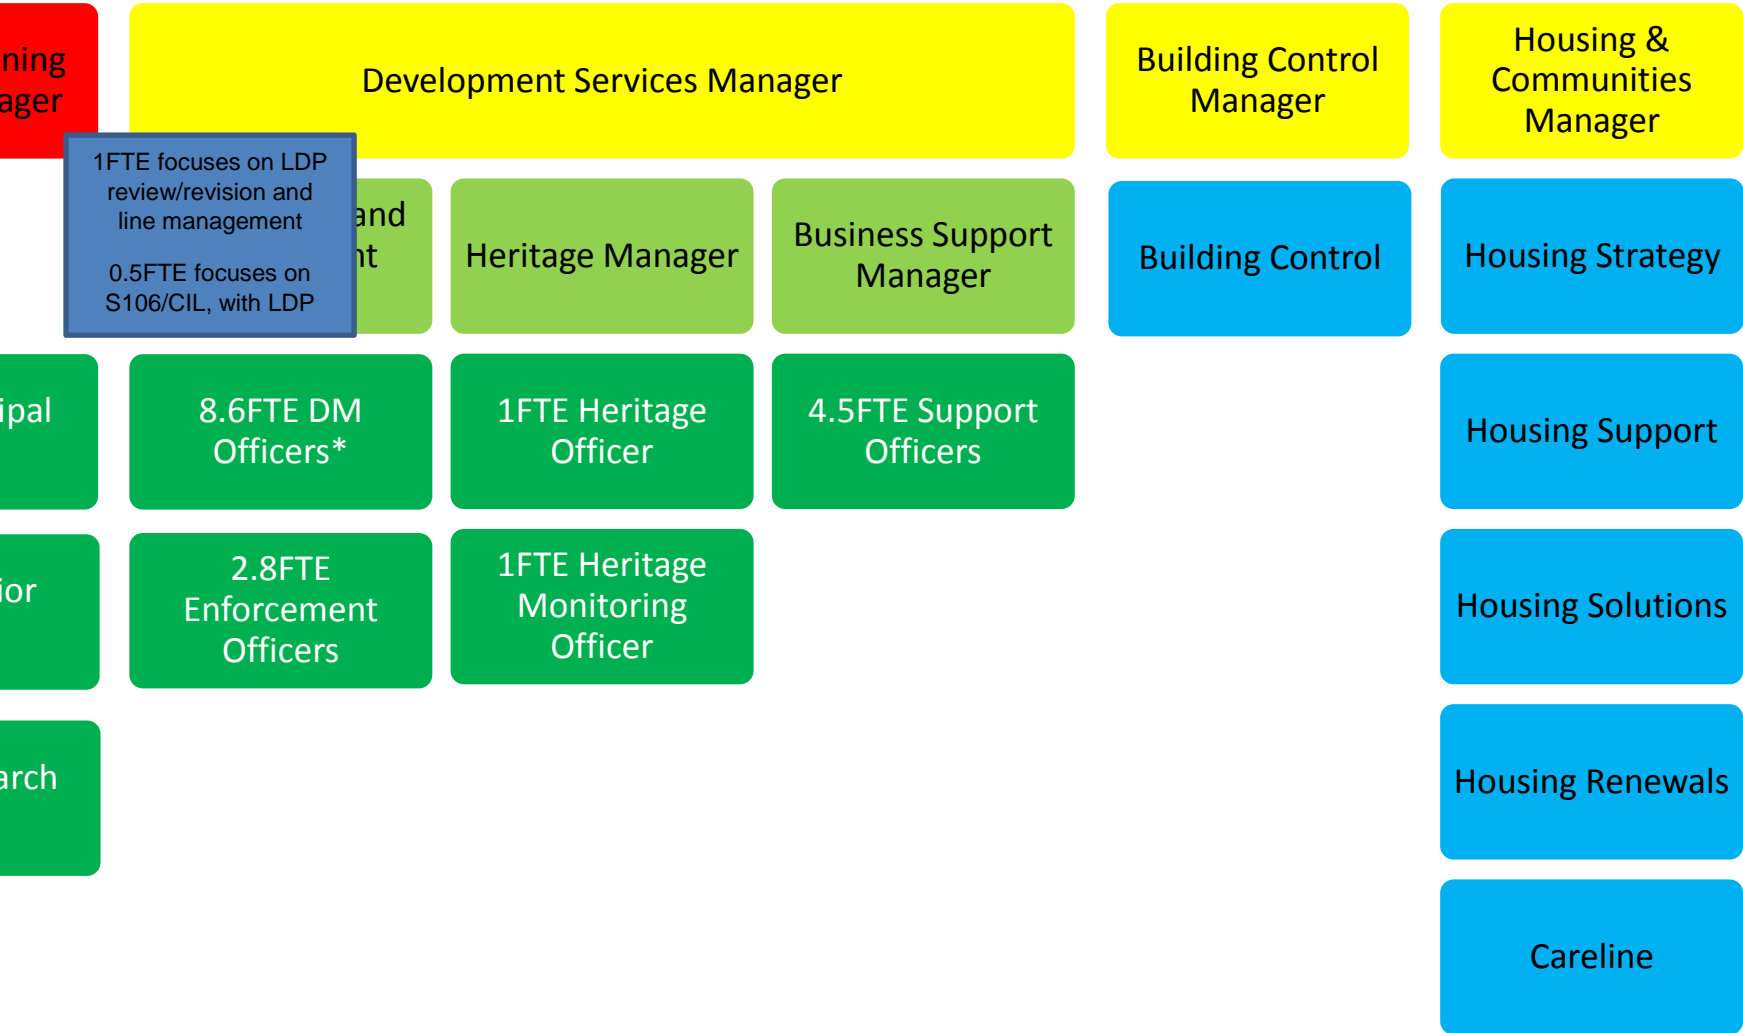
nning
ager

Development Services Manager

Building Control Manager

Housing & Communities Manager

1FTE focuses on LDP review/revision and line management

0.5FTE focuses on S106/CIL, with LDP

and
nt

Heritage Manager

Business Support Manager

Building Control

Housing Strategy

ipal

8.6FTE DM Officers*

1FTE Heritage Officer

4.5FTE Support Officers

Housing Support

ior

2.8FTE Enforcement Officers

1FTE Heritage Monitoring Officer

Housing Solutions

arch

Housing Renewals

Careline